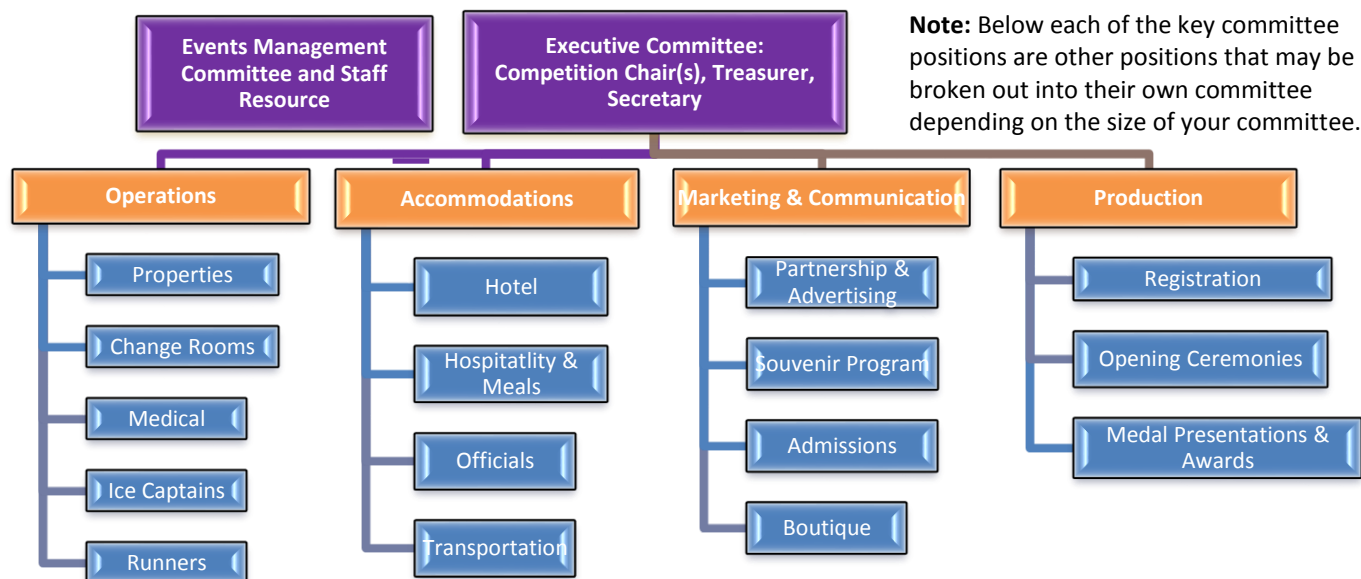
Events Management Committee and Staff Resource

Executive Committee: Competition Chair(s), Treasurer, Secretary

**Note:** Below each of the key committee positions are other positions that may be broken out into their own committee depending on the size of your committee.

Operations

Properties

Change Rooms

Medical

Ice Captains

Runners

Accommodations

Hotel

Hospitatlity & Meals

Officials

Transportation

Marketing & Communication

Partnership & Advertising

Souvenir Program

Admissions

Boutique

Production

Registration

Opening Ceremonies

Medal Presentations & Awards